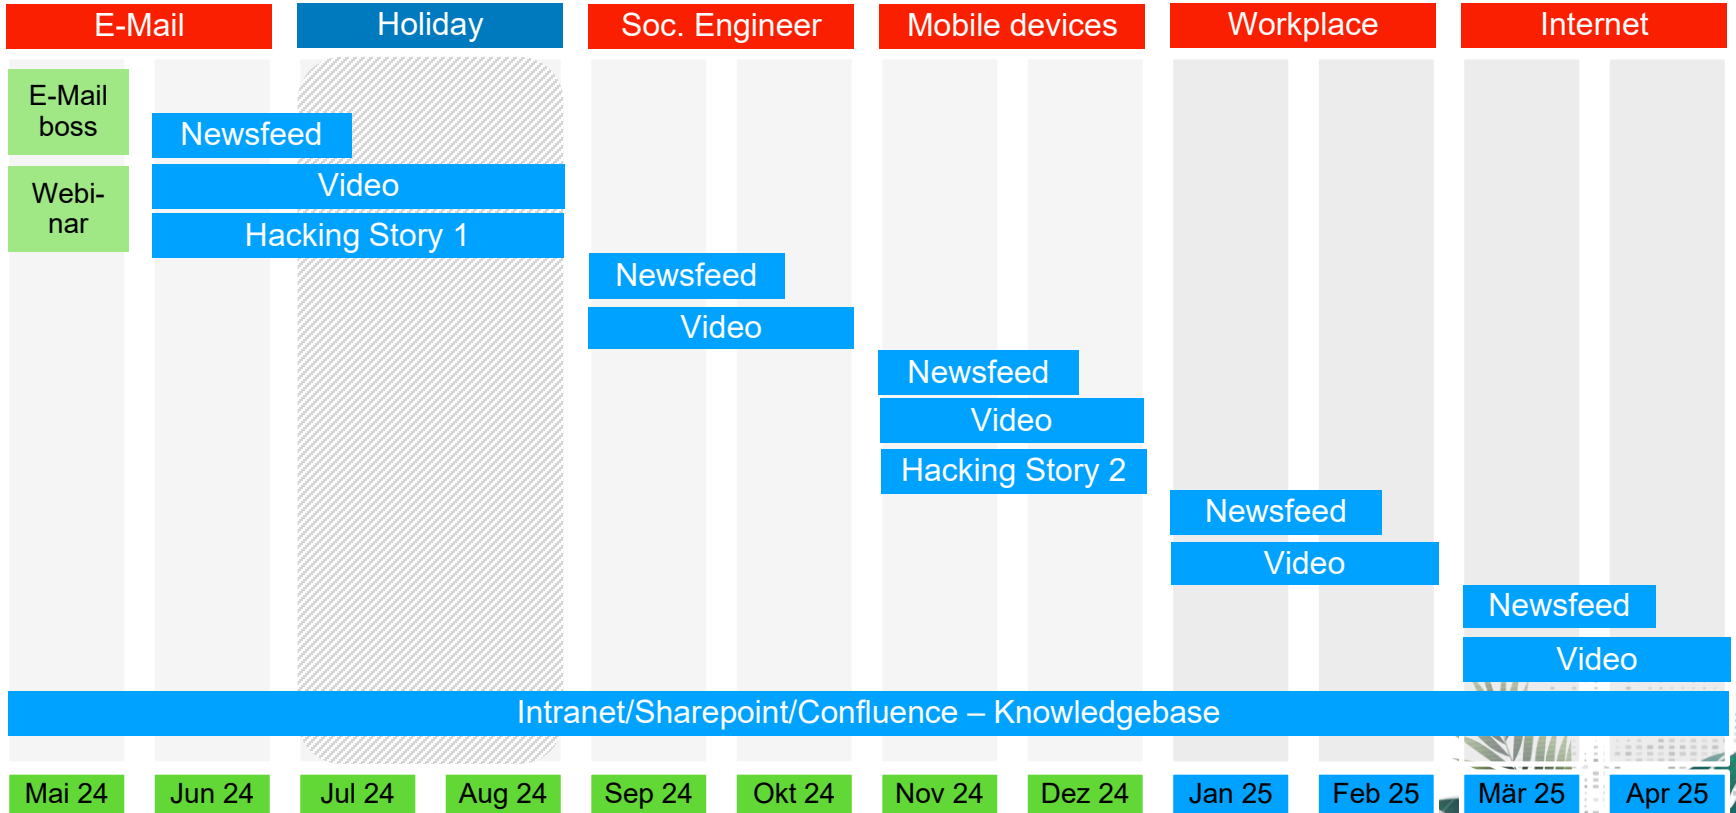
E-Mail

Holiday

Soc. Engineer

Mobile devices

Workplace

Internet

E-Mail boss

Webi-nar

Newsfeed

Video

Hacking Story 1

Newsfeed

Video

Newsfeed

Video

Hacking Story 2

Newsfeed

Video

Newsfeed

Video

Intranet/Sharepoint/Confluence – Knowledgebase

Mai 24

Jun 24

Jul 24

Aug 24

Sep 24

Okt 24

Nov 24

Dez 24

Jan 25

Feb 25

Mär 25

Apr 25